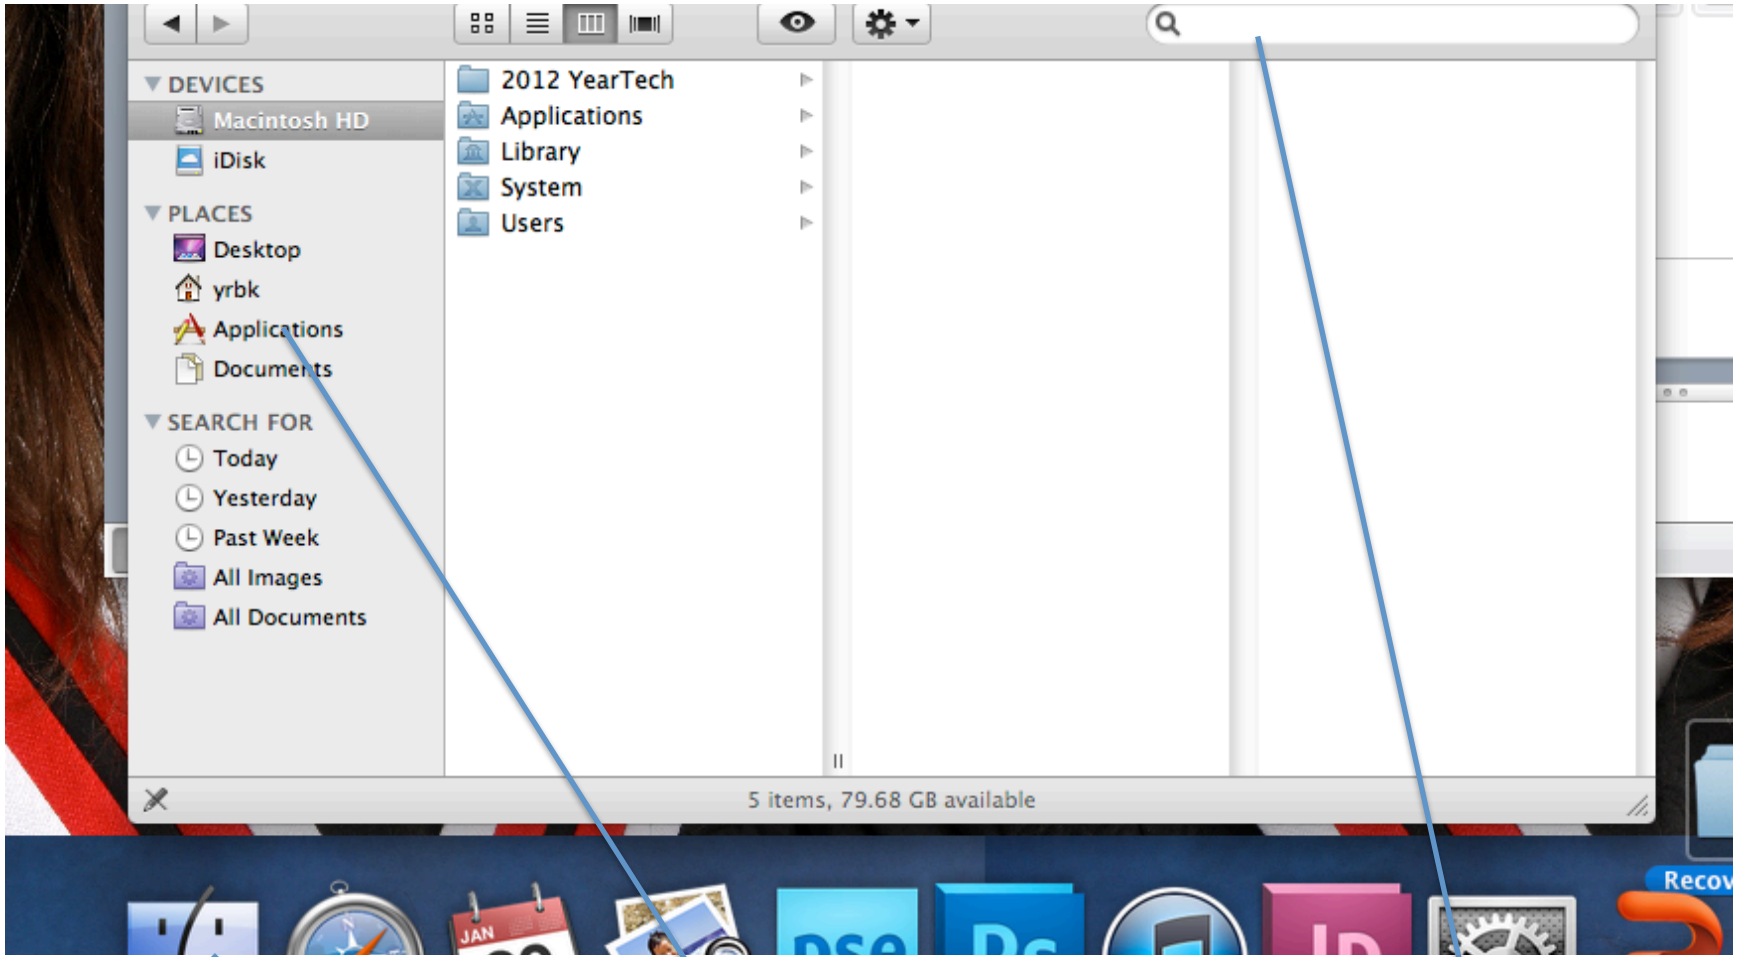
DEVICES
Macintosh HD
iDisk
PLACES
Desktop
yrbk
Applications
Documents
SEARCH FOR
Today
Yesterday
Past Week
All Images
All Documents

2012 YearTech
Applications
Library
System
Users

5 items, 79.68 GB available

JAN
Pse
Ps
ID
Recov